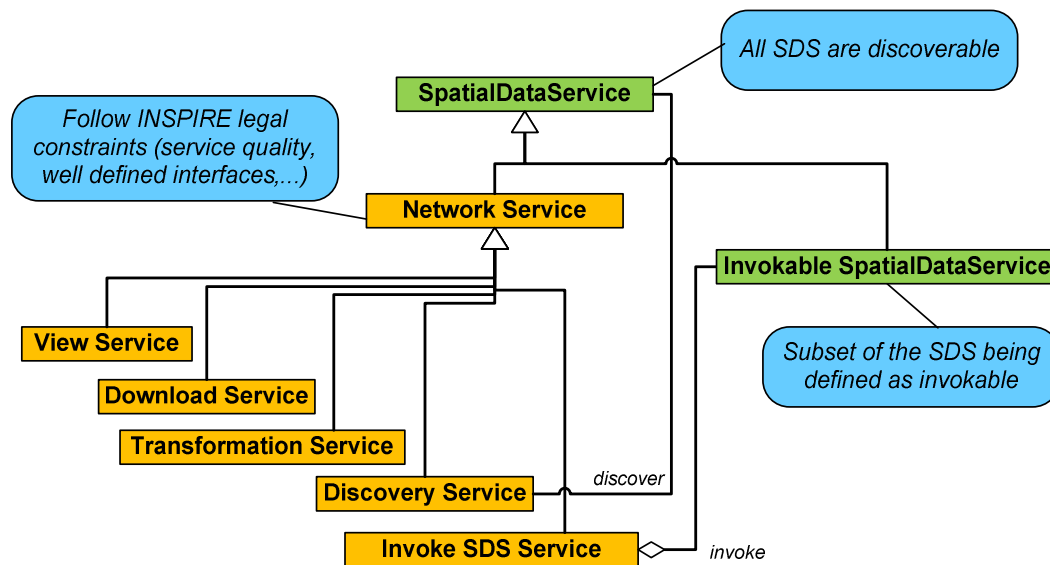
All SDS are discoverable

SpatialDataService

Follow INSPIRE legal constraints (service quality, well defined interfaces,...)

Network Service

Invokable SpatialDataService

Subset of the SDS being defined as invokable

View Service

Download Service

Transformation Service

Discovery Service

discover

Invoke SDS Service

invoke